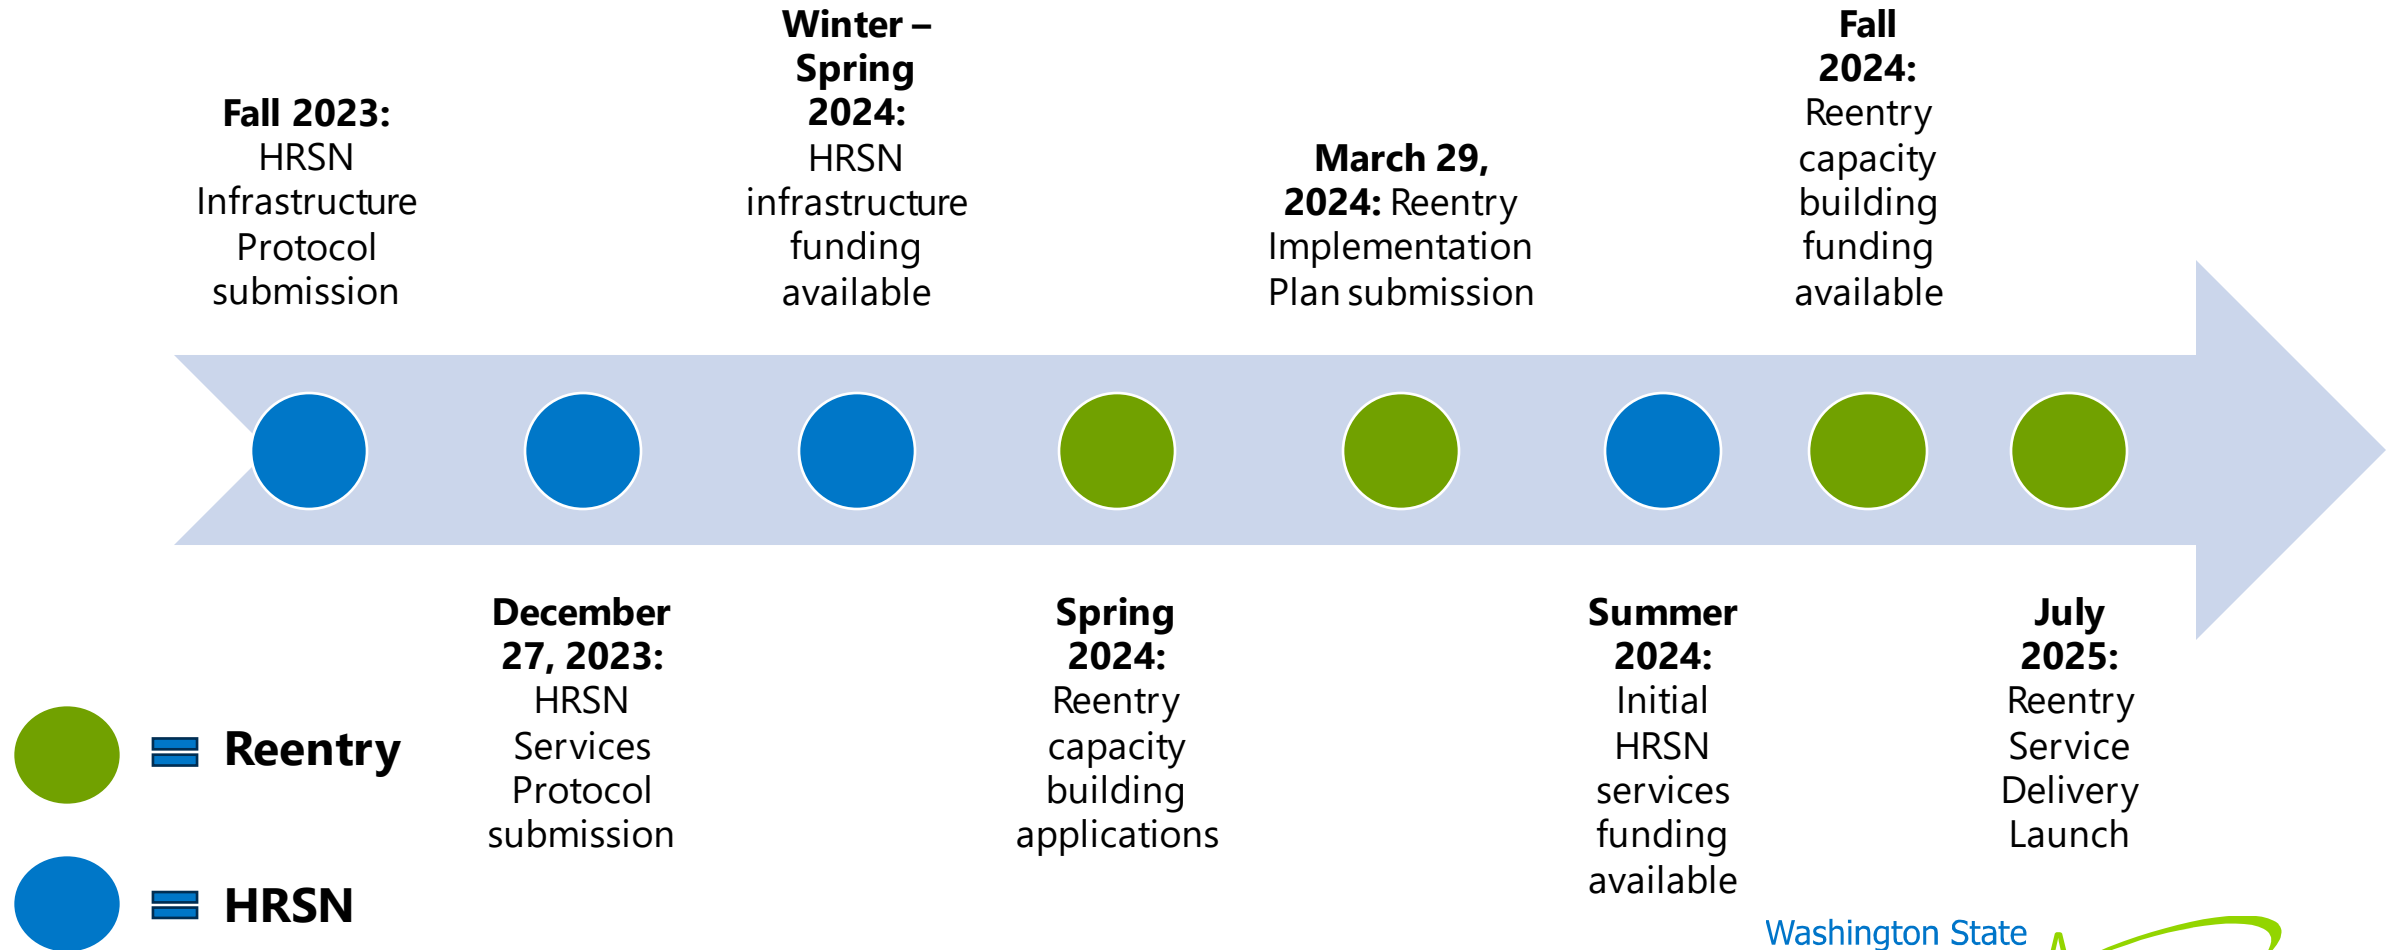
**Fall 2023:** HRSN Infrastructure Protocol submission

**Winter – Spring 2024:** HRSN infrastructure funding available

**March 29, 2024:** Reentry Implementation Plan submission

**Fall 2024:** Reentry capacity building funding available

**December 27, 2023:** HRSN Services Protocol submission

**Spring 2024:** Reentry capacity building applications

**Summer 2024:** Initial HRSN services funding available

**July 2025:** Reentry Service Delivery Launch

= **Reentry**

= **HRSN**

Washington State